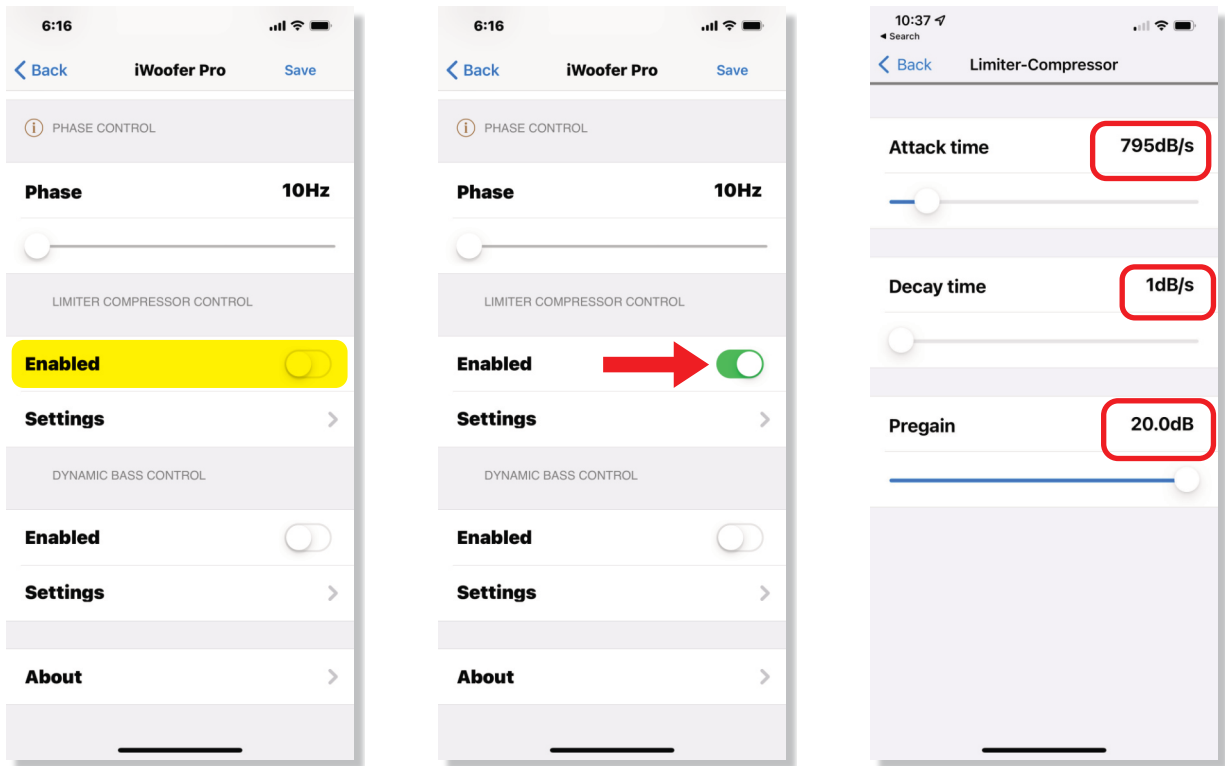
6:16

< Back iWoofer Pro Save

PHASE CONTROL

Phase 10Hz

LIMITER COMPRESSOR CONTROL

Enabled

Settings

DYNAMIC BASS CONTROL

Enabled

Settings

About

6:16

< Back iWoofer Pro Save

PHASE CONTROL

Phase 10Hz

LIMITER COMPRESSOR CONTROL

Enabled

Settings

DYNAMIC BASS CONTROL

Enabled

Settings

About

10:37
◂ Search

< Back Limiter-Compressor

Attack time 795dB/s

Decay time 1dB/s

Pregain 20.0dB